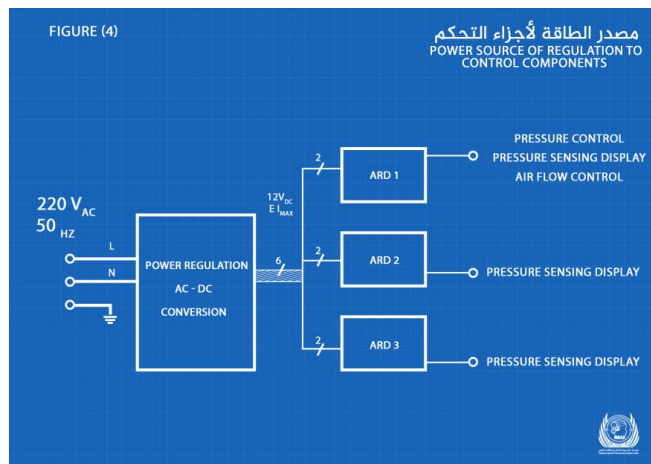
FIGURE (4)

مصدر الطاقة لأجزاء التحكم
POWER SOURCE OF REGULATION TO CONTROL COMPONENTS

$220\ V_{AC}$
$50_{HZ}$

L

N

POWER REGULATION
AC - DC
CONVERSION

6

$12V_{DC}$
$\Sigma\ I_{MAX}$

2

ARD 1

PRESSURE CONTROL
PRESSURE SENSING DISPLAY
AIR FLOW CONTROL

2

ARD 2

PRESSURE SENSING DISPLAY

2

ARD 3

PRESSURE SENSING DISPLAY

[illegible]